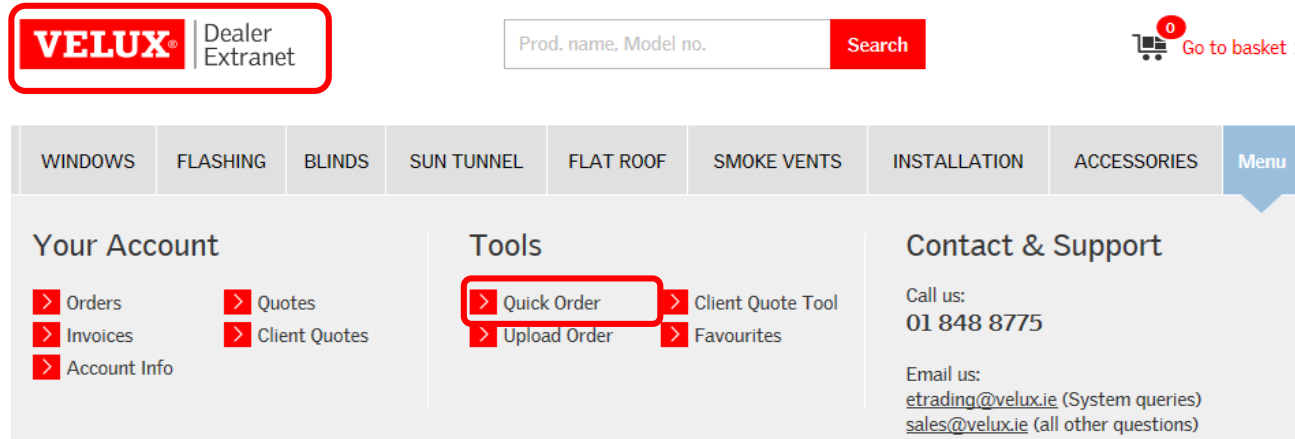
VELUX® Dealer Extranet

Prod. name, Model no. Search

0 Go to basket

WINDOWS FLASHING BLINDS SUN TUNNEL FLAT ROOF SMOKE VENTS INSTALLATION ACCESSORIES Menu

Your Account

Orders
Quotes
Invoices
Client Quotes
Account Info

Tools

Quick Order
Client Quote Tool
Upload Order
Favourites

Contact & Support

Call us:
01 848 8775

Email us:
etrading@velux.ie (System queries)
sales@velux.ie (all other questions)